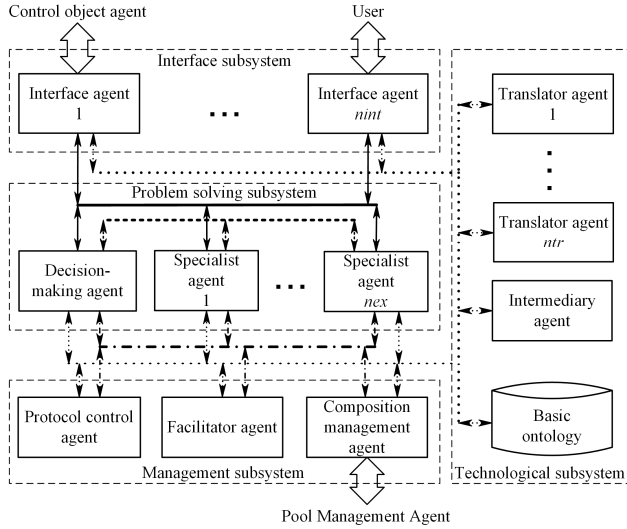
Control object agent

User

Interface subsystem

Interface agent 1

...

Interface agent *nint*

Translator agent 1

Problem solving subsystem

Translator agent *ntr*

Decision-making agent

Specialist agent 1

...

Specialist agent *nex*

Intermediary agent

Protocol control agent

Facilitator agent

Composition management agent

Basic ontology

Management subsystem

Technological subsystem

Pool Management Agent